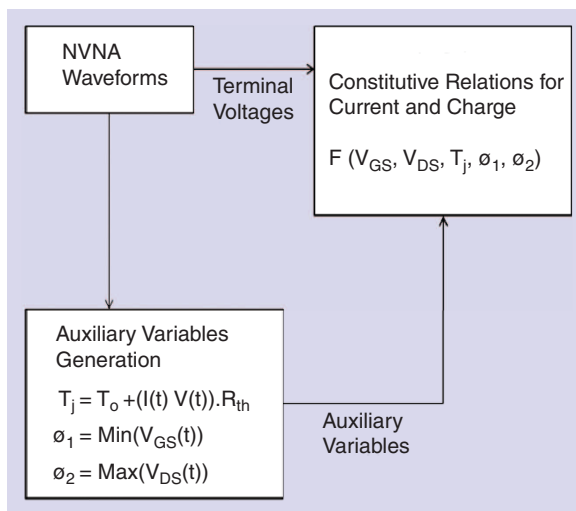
NVNA Waveforms

Terminal Voltages

Constitutive Relations for Current and Charge

F ($V_{GS}$, $V_{DS}$, $T_j$, $ø_1$, $ø_2$)

Auxiliary Variables Generation

$T_j = T_o + (I(t)\ V(t)).R_{th}$

$ø_1 = Min(V_{GS}(t))$

$ø_2 = Max(V_{DS}(t))$

Auxiliary Variables